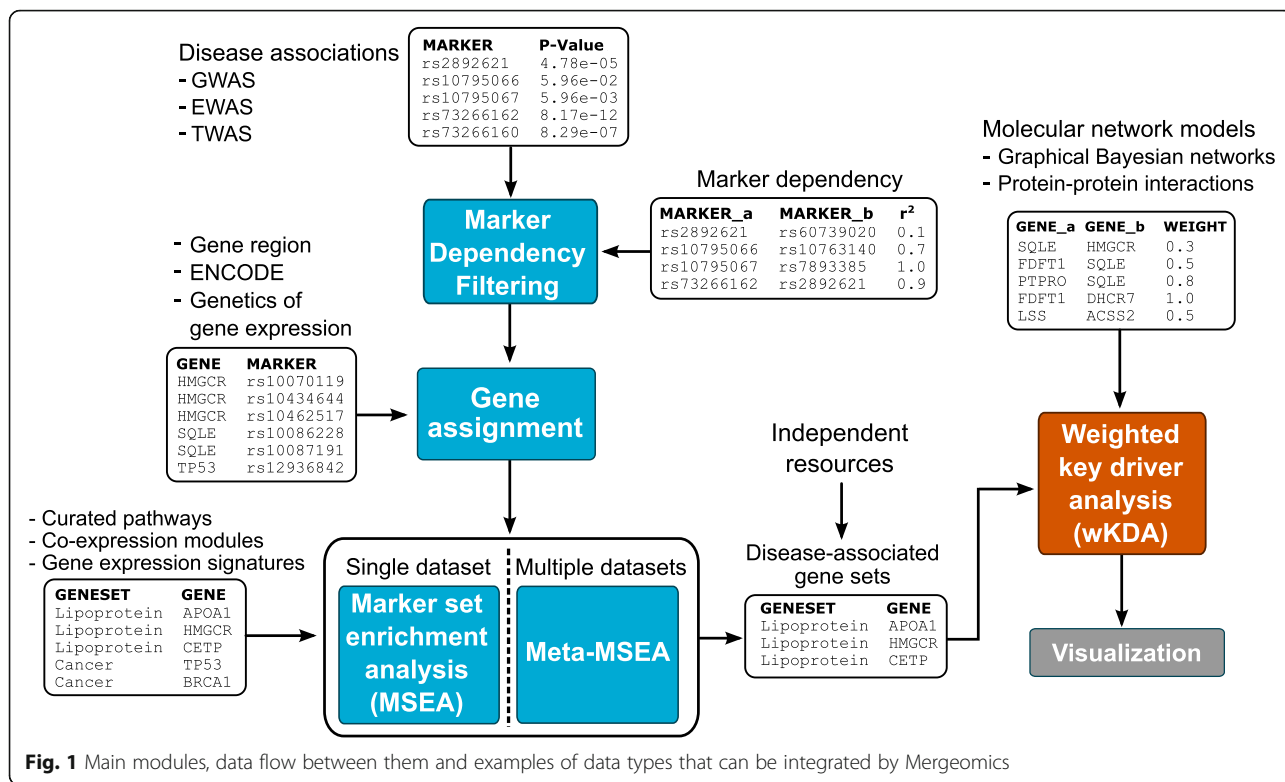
Disease associations
- GWAS
- EWAS
- TWAS

| MARKER | P-Value |
|---|---|
| rs2892621 | 4.78e-05 |
| rs10795066 | 5.96e-02 |
| rs10795067 | 5.96e-03 |
| rs73266162 | 8.17e-12 |
| rs73266160 | 8.29e-07 |

Marker Dependency Filtering

Marker dependency

| MARKER_a | MARKER_b | $r^2$ |
|---|---|---|
| rs2892621 | rs60739020 | 0.1 |
| rs10795066 | rs10763140 | 0.7 |
| rs10795067 | rs7893385 | 1.0 |
| rs73266162 | rs2892621 | 0.9 |

Molecular network models
- Graphical Bayesian networks
- Protein-protein interactions

| GENE_a | GENE_b | WEIGHT |
|---|---|---|
| SQLE | HMGCR | 0.3 |
| FDFT1 | SQLE | 0.5 |
| PTPRO | SQLE | 0.8 |
| FDFT1 | DHCR7 | 1.0 |
| LSS | ACSS2 | 0.5 |

- Gene region
- ENCODE
- Genetics of gene expression

| GENE | MARKER |
|---|---|
| HMGCR | rs10070119 |
| HMGCR | rs10434644 |
| HMGCR | rs10462517 |
| SQLE | rs10086228 |
| SQLE | rs10087191 |
| TP53 | rs12936842 |

Gene assignment

Independent resources

Weighted key driver analysis (wKDA)

- Curated pathways
- Co-expression modules
- Gene expression signatures

| GENESET | GENE |
|---|---|
| Lipoprotein | APOA1 |
| Lipoprotein | HMGCR |
| Lipoprotein | CETP |
| Cancer | TP53 |
| Cancer | BRCA1 |

Single dataset
Marker set enrichment analysis (MSEA)

Multiple datasets
Meta-MSEA

Disease-associated gene sets

| GENESET | GENE |
|---|---|
| Lipoprotein | APOA1 |
| Lipoprotein | HMGCR |
| Lipoprotein | CETP |

Visualization

**Fig. 1** Main modules, data flow between them and examples of data types that can be integrated by Mergeomics